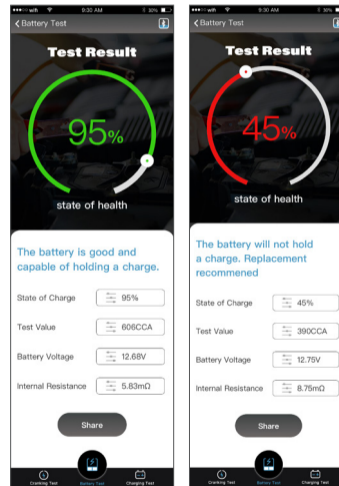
●●●●○ wifi 9:30 AM 50%

< Battery Test

Test Result

95%

state of health

The battery is good and capable of holding a charge.

State of Charge 95%

Test Value 606CCA

Battery Voltage 12.68V

Internal Resistance 5.83mΩ

Share

Cranking Test Battery Test Charging Test

●●●●○ wifi 9:30 AM 50%

< Battery Test

Test Result

45%

state of health

The battery will not hold a charge. Replacement recommened

State of Charge 45%

Test Value 390CCA

Battery Voltage 12.75V

Internal Resistance 8.75mΩ

Share

Cranking Test Battery Test Charging Test